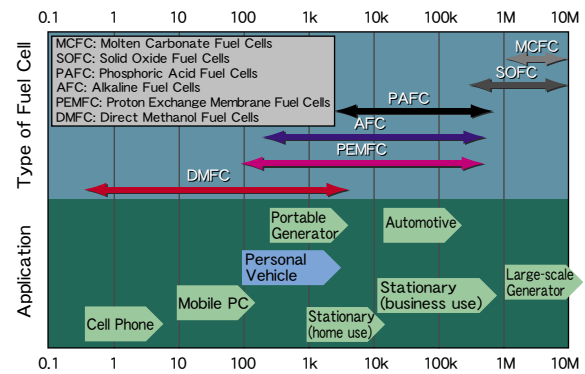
0.1 1 10 100 1k 10k 100k 1M 10M

Type of Fuel Cell

MCFC: Molten Carbonate Fuel Cells
SOFC: Solid Oxide Fuel Cells
PAFC: Phosphoric Acid Fuel Cells
AFC: Alkaline Fuel Cells
PEMFC: Proton Exchange Membrane Fuel Cells
DMFC: Direct Methanol Fuel Cells

MCFC
SOFC
PAFC
AFC
PEMFC
DMFC

Application

Portable Generator
Automotive
Personal Vehicle
Mobile PC
Stationary (business use)
Large-scale Generator
Cell Phone
Stationary (home use)

0.1 1 10 100 1k 10k 100k 1M 10M